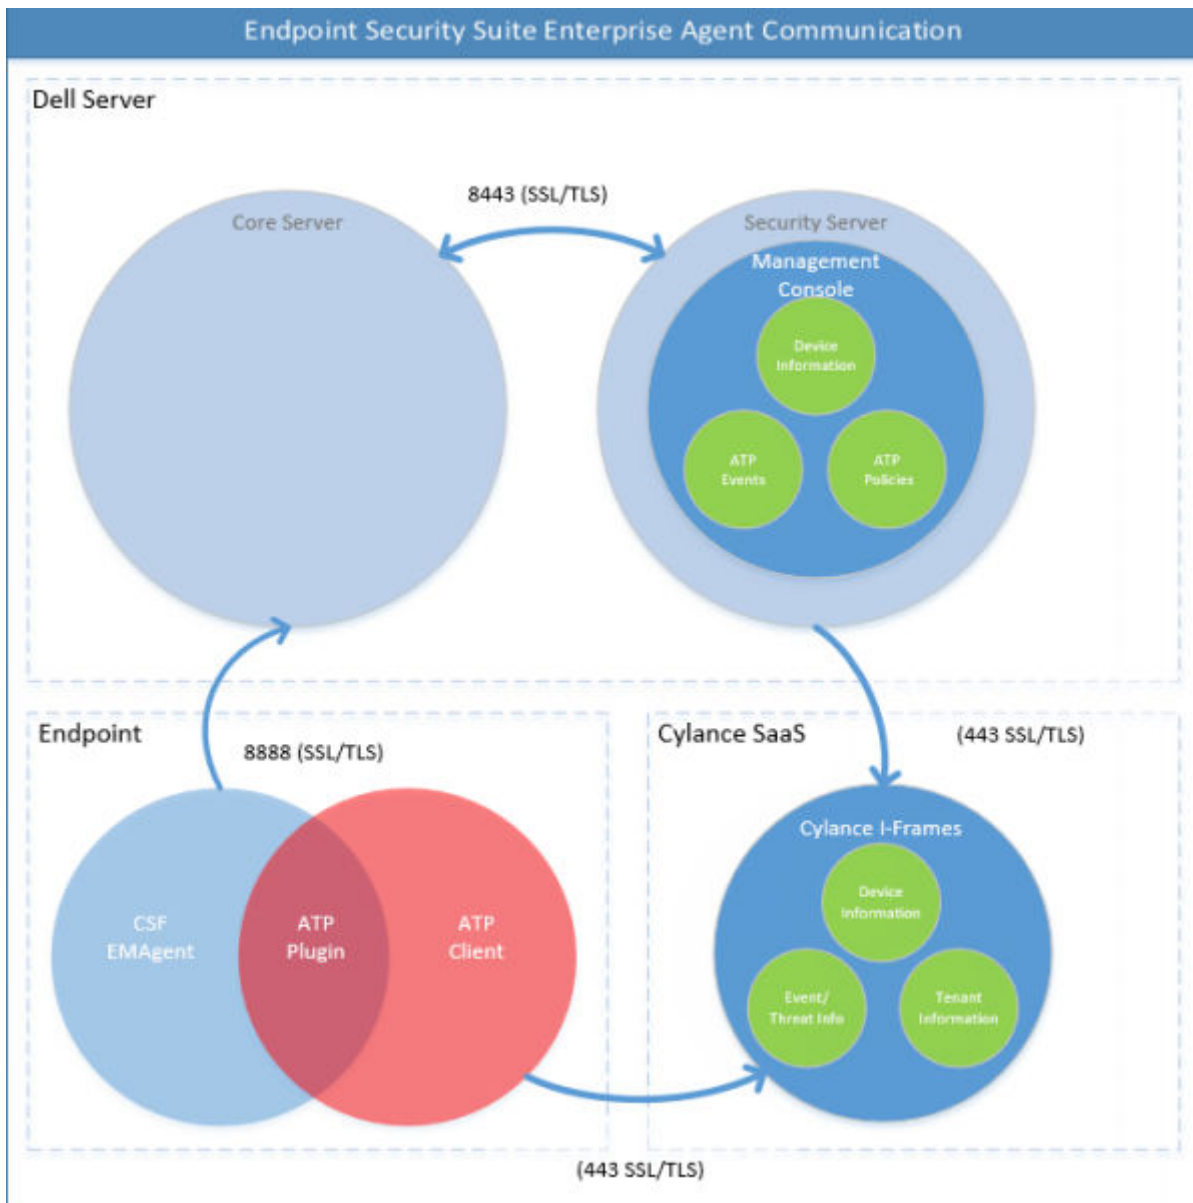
Endpoint Security Suite Enterprise Agent Communication

Dell Server

8443 (SSL/TLS)

Core Server

Security Server

Management Console

Device Information

ATP Events

ATP Policies

Endpoint

8888 (SSL/TLS)

Cylance SaaS

(443 SSL/TLS)

Cylance I-Frames

Device Information

Event/ Threat Info

Tenant Information

CSF EMAgent

ATP Plugin

ATP Client

(443 SSL/TLS)